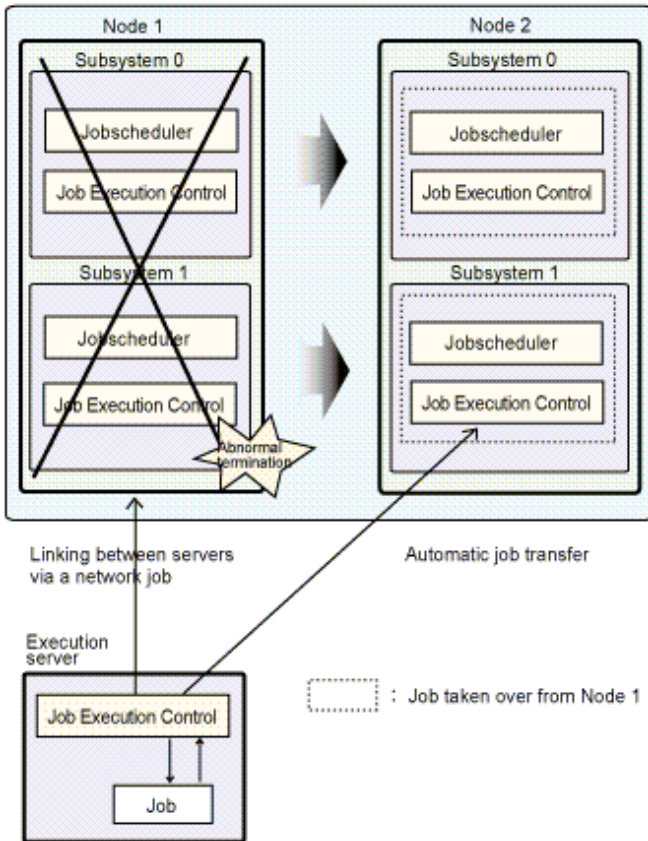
Node 1

Subsystem 0

Jobscheduler

Job Execution Control

Subsystem 1

Jobscheduler

Job Execution Control

Abnormal termination

Node 2

Subsystem 0

Jobscheduler

Job Execution Control

Subsystem 1

Jobscheduler

Job Execution Control

Linking between servers via a network job

Automatic job transfer

Execution server

Job Execution Control

Job

: Job taken over from Node 1